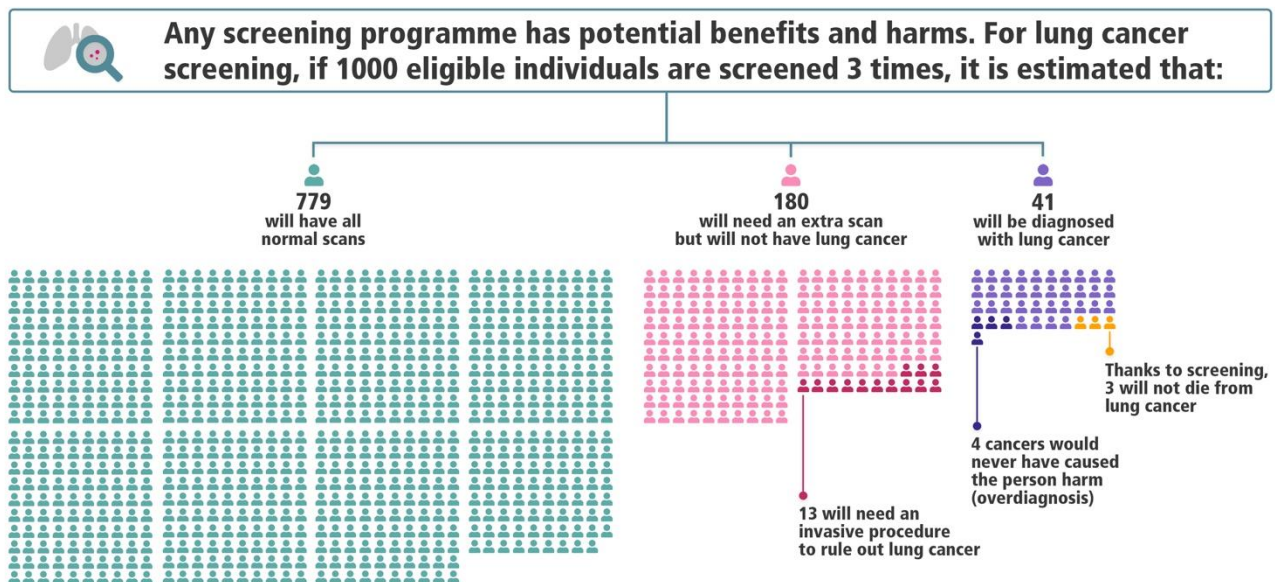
Any screening programme has potential benefits and harms. For lung cancer screening, if 1000 eligible individuals are screened 3 times, it is estimated that:

779
will have all normal scans

180
will need an extra scan but will not have lung cancer

41
will be diagnosed with lung cancer

Thanks to screening, 3 will not die from lung cancer

4 cancers would never have caused the person harm (overdiagnosis)

13 will need an invasive procedure to rule out lung cancer